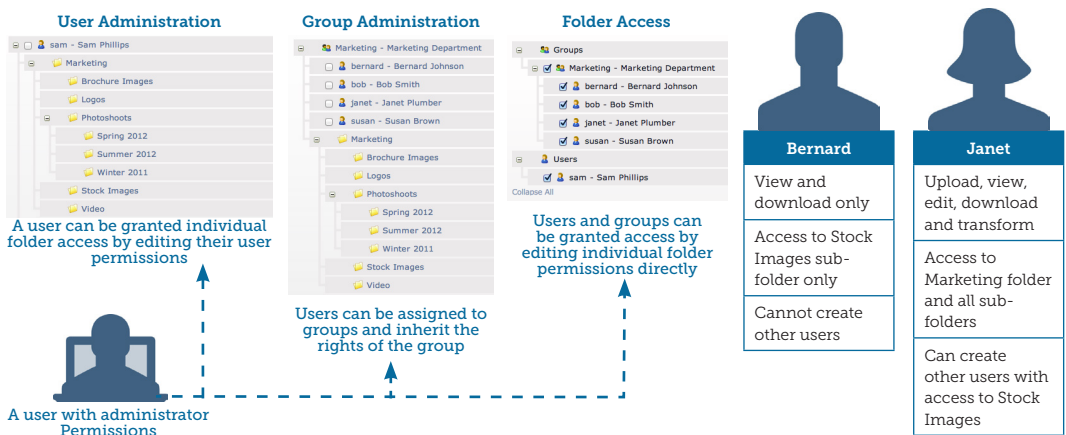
User Administration

sam - Sam Phillips
Marketing
Brochure Images
Logos
Photoshoots
Spring 2012
Summer 2012
Winter 2011
Stock Images
Video

A user can be granted individual folder access by editing their user permissions

Group Administration

Marketing - Marketing Department
bernard - Bernard Johnson
bob - Bob Smith
janet - Janet Plumber
susan - Susan Brown
Marketing
Brochure Images
Logos
Photoshoots
Spring 2012
Summer 2012
Winter 2011
Stock Images
Video

Users can be assigned to groups and inherit the rights of the group

Folder Access

Groups
Marketing - Marketing Department
bernard - Bernard Johnson
bob - Bob Smith
janet - Janet Plumber
susan - Susan Brown
Users
sam - Sam Phillips
Collapse All

Users and groups can be granted access by editing individual folder permissions directly

A user with administrator Permissions

| Bernard |
|---|
| View and download only |
| Access to Stock Images sub-folder only |
| Cannot create other users |

| Janet |
|---|
| Upload, view, edit, download and transform |
| Access to Marketing folder and all sub-folders |
| Can create other users with access to Stock Images |